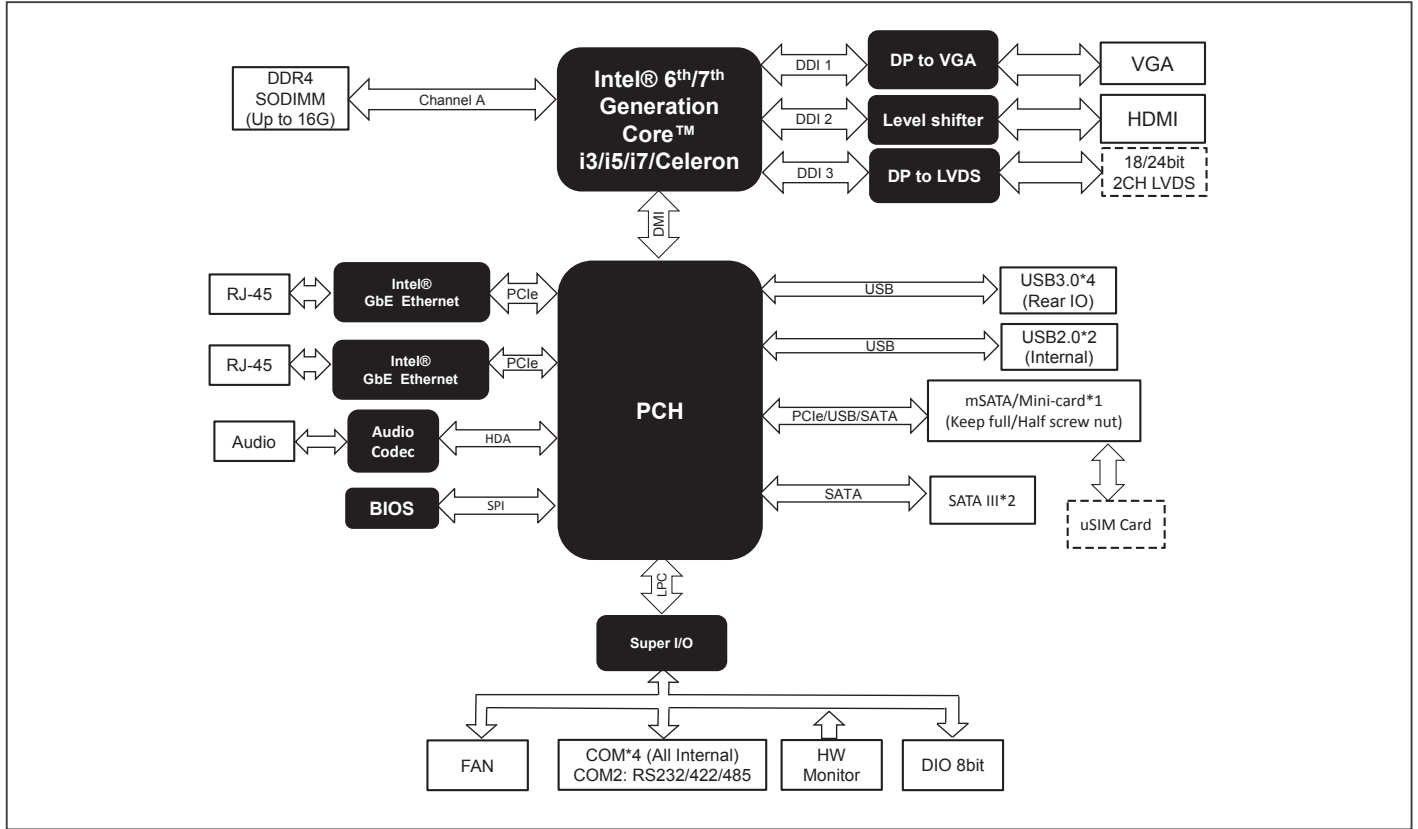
DDR4
SODIMM
(Up to 16G)

Channel A

Intel® 6$^{th}$/7$^{th}$
Generation
Core™
i3/i5/i7/Celeron

DDI 1

DP to VGA

VGA

DDI 2

Level shifter

HDMI

DDI 3

DP to LVDS

18/24bit
2CH LVDS

DMI

RJ-45

Intel®
GbE Ethernet

PCIe

RJ-45

Intel®
GbE Ethernet

PCIe

Audio

Audio
Codec

HDA

BIOS

SPI

PCH

USB

USB3.0*4
(Rear IO)

USB

USB2.0*2
(Internal)

PCIe/USB/SATA

mSATA/Mini-card*1
(Keep full/Half screw nut)

SATA

SATA III*2

uSIM Card

LPC

Super I/O

FAN

COM*4 (All Internal)
COM2: RS232/422/485

HW
Monitor

DIO 8bit